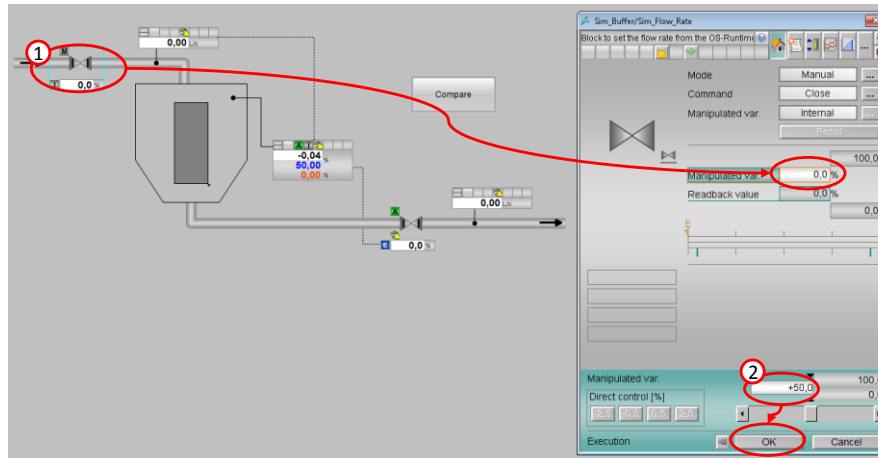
1

M

0,0 %

0,00 l/s

Compare

A

-0,04 %

50,00

0,00 %

A

0,00 l/s

0,0 %

Sim_Buffer/Sim_Flow_Rate

Block to set the flow rate from the OS-Runtime

Mode Manual

Command Close

Manipulated var. Internal

Reset

100,0

Manipulated var. 0,0 %

Readback value 0,0 %

0,0

2

Manipulated var.

+50,0

100,0

0,0

Direct control [%]

-2,5 -0,5 0,5 2,5

Execution

OK

Cancel